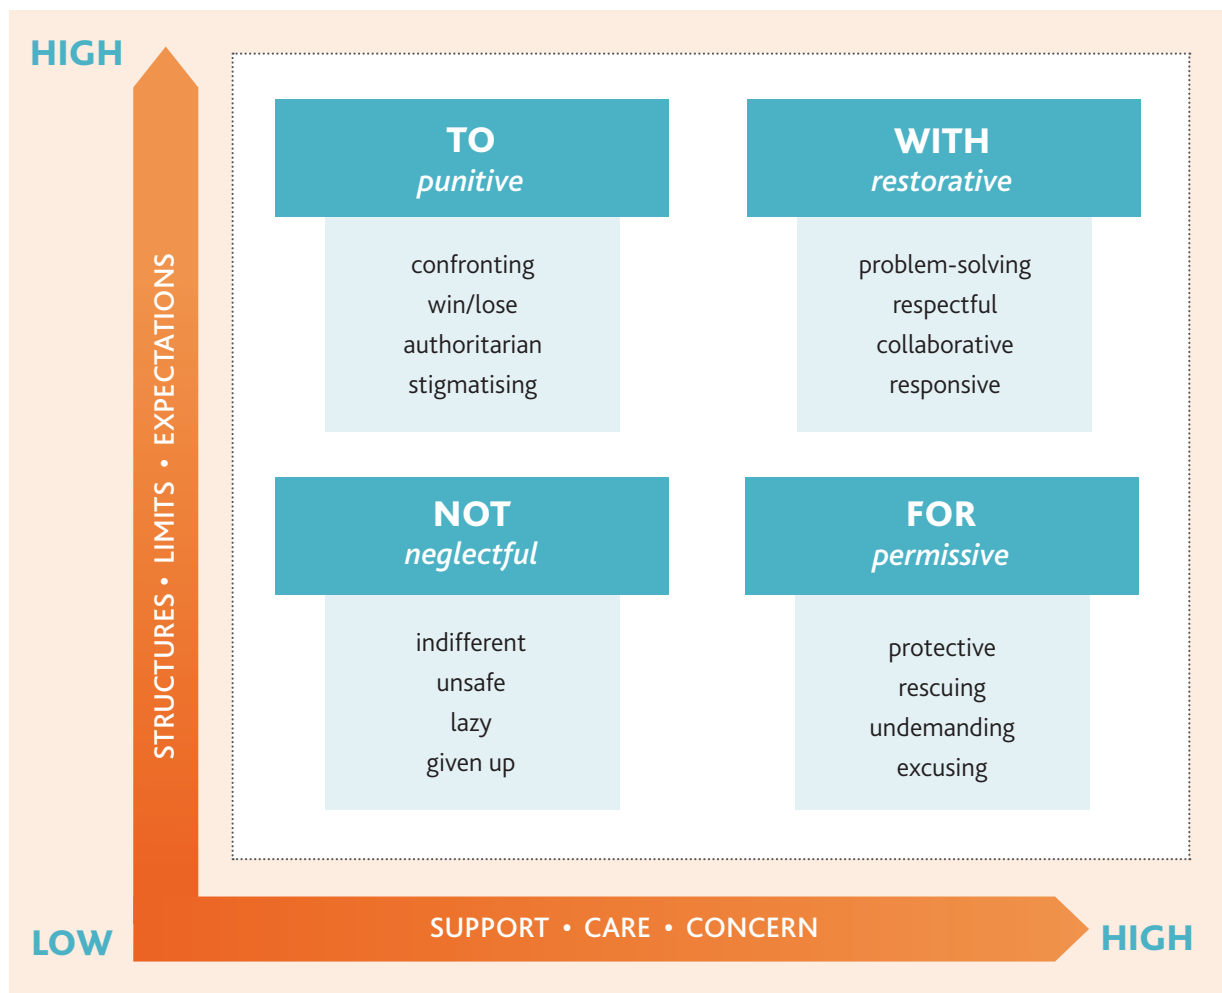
HIGH

STRUCTURES • LIMITS • EXPECTATIONS

TO
*punitive*

confronting
win/lose
authoritarian
stigmatising

WITH
*restorative*

problem-solving
respectful
collaborative
responsive

NOT
*neglectful*

indifferent
unsafe
lazy
given up

FOR
*permissive*

protective
rescuing
undemanding
excusing

LOW

SUPPORT • CARE • CONCERN

HIGH